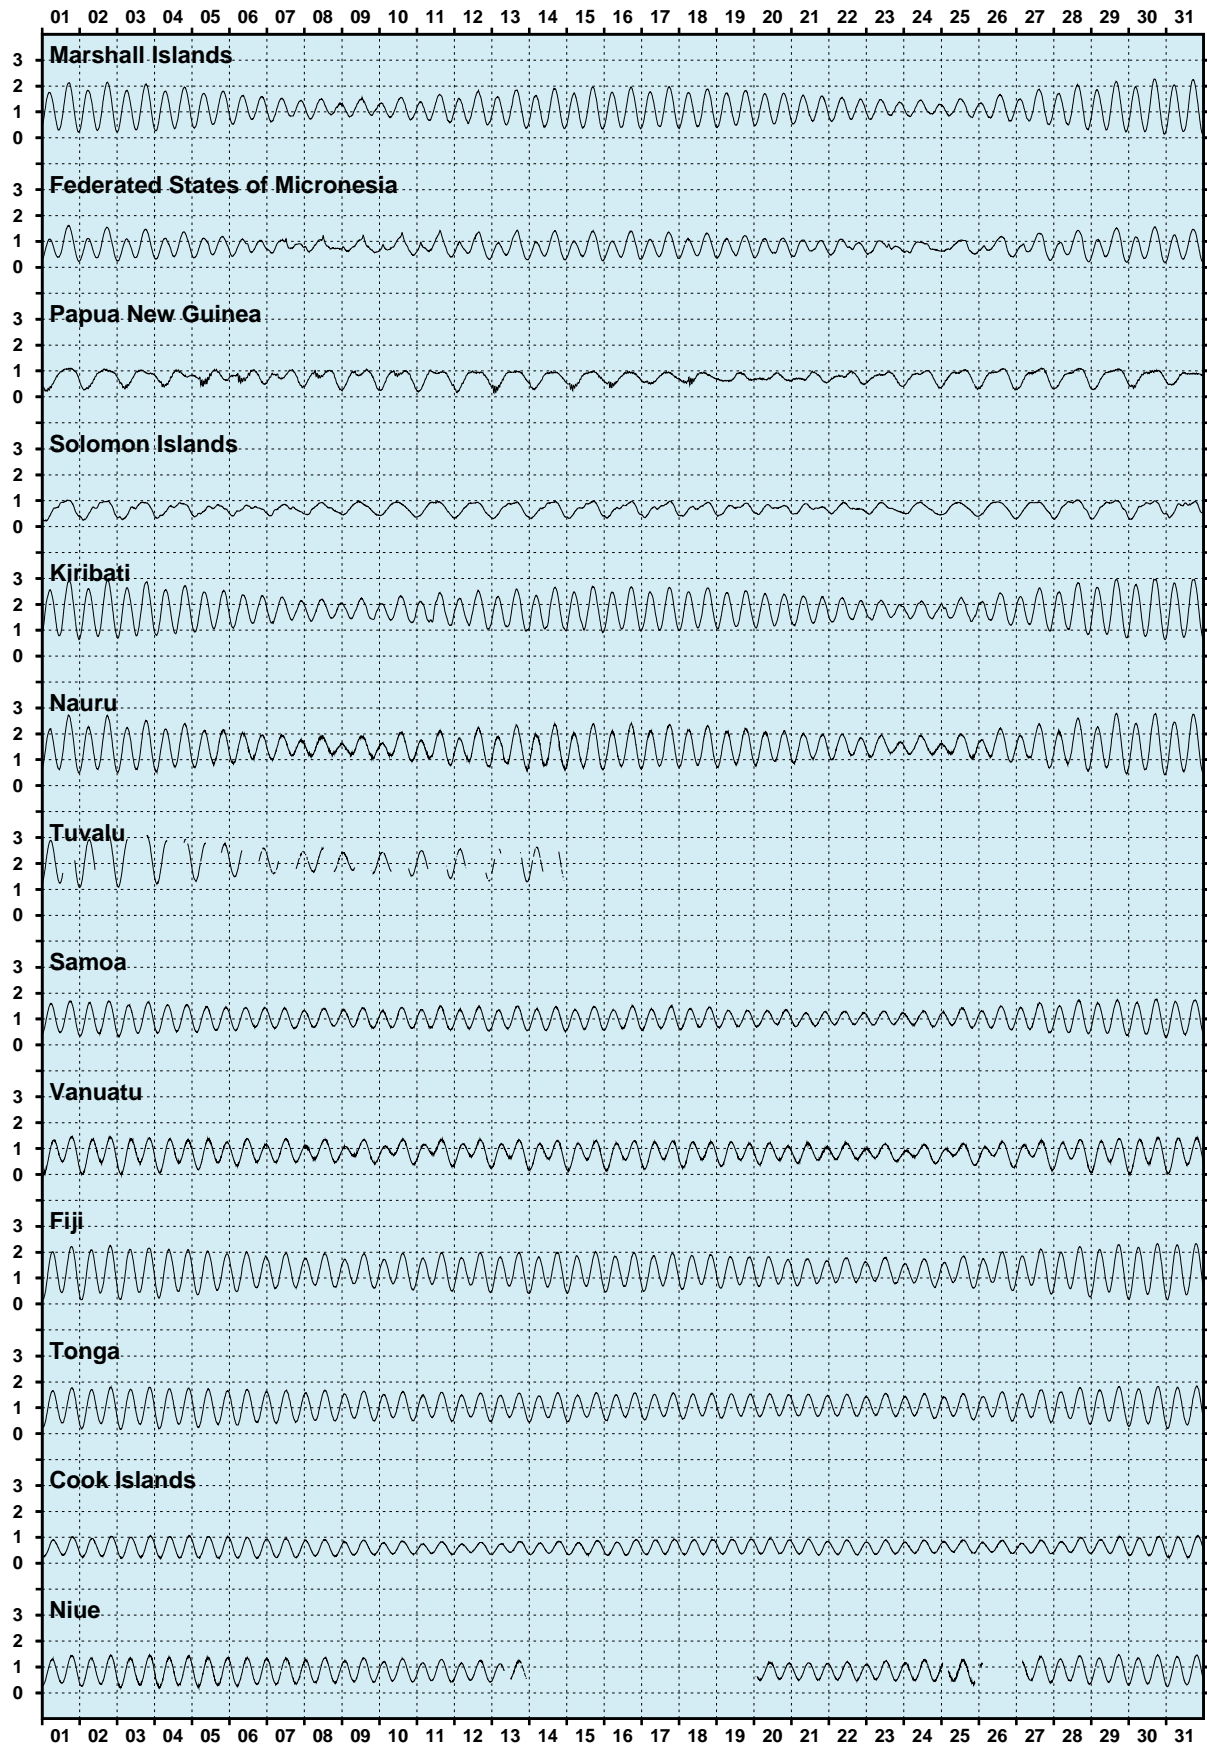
01 02 03 04 05 06 07 08 09 10 11 12 13 14 15 16 17 18 19 20 21 22 23 24 25 26 27 28 29 30 31

Marshall Islands
3
2
1
0

Federated States of Micronesia
3
2
1
0

Papua New Guinea
3
2
1
0

Solomon Islands
3
2
1
0

Kiribati
3
2
1
0

Nauru
3
2
1
0

Tuvalu
3
2
1
0

Samoa
3
2
1
0

Vanuatu
3
2
1
0

Fiji
3
2
1
0

Tonga
3
2
1
0

Cook Islands
3
2
1
0

Niue
3
2
1
0

01 02 03 04 05 06 07 08 09 10 11 12 13 14 15 16 17 18 19 20 21 22 23 24 25 26 27 28 29 30 31